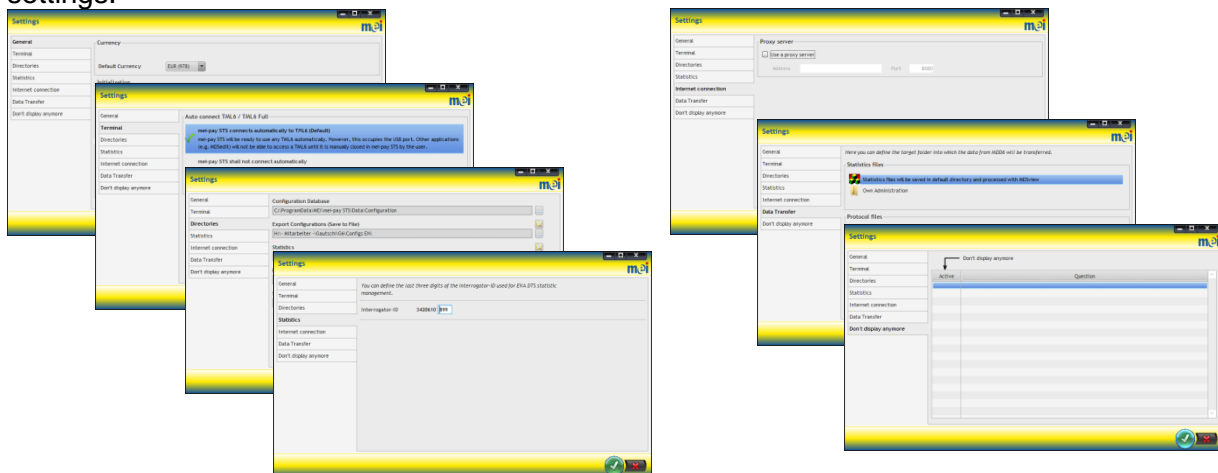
settings:

Settings
mei
General
Terminal
Directories
Statistics
Internet connection
Data Transfer
Don't display anymore
Currency
Default Currency EUR (978)
Initialization

Settings
mei
General
Terminal
Directories
Statistics
Internet connection
Data Transfer
Don't display anymore
Auto connect TML6 / TML6 Full
mei-pay STS connects automatically to TML6 (Default)
mei-pay STS will be ready to use any TML6 automatically. However, this occupies the USB port. Other applications (e.g. MDBedit) will not be able to access a TML6 until it is manually closed in mei-pay STS by the user.
mei-pay STS shall not connect automatically

Settings
mei
General
Terminal
Directories
Statistics
Internet connection
Data Transfer
Don't display anymore
Configuration Database
C:\ProgramData\MEI\mei-pay STS\Data\Configuration
Export Configurations (Save to File)
H:\-Mitarbeiter-\Gautschi\Gk\Configs\Ch\
Statistics

Settings
mei
General
Terminal
Directories
Statistics
Internet connection
Data Transfer
Don't display anymore
You can define the last three digits of the interrogator-ID used for EVA DTS statistic management.
Interrogator-ID 3430610 899

Settings
mei
General
Terminal
Directories
Statistics
Internet connection
Data Transfer
Don't display anymore
Proxy server
Use a proxy server
Address
Port 8080

Settings
mei
General
Terminal
Directories
Statistics
Internet connection
Data Transfer
Don't display anymore
Here you can define the target folder into which the data from MDB6 will be transferred.
Statistics files
Statistics files will be saved in default directory and processed with MDIview
Own Administration
Protocol files

Settings
mei
General
Terminal
Directories
Statistics
Internet connection
Data Transfer
Don't display anymore
Don't display anymore
Active
Question